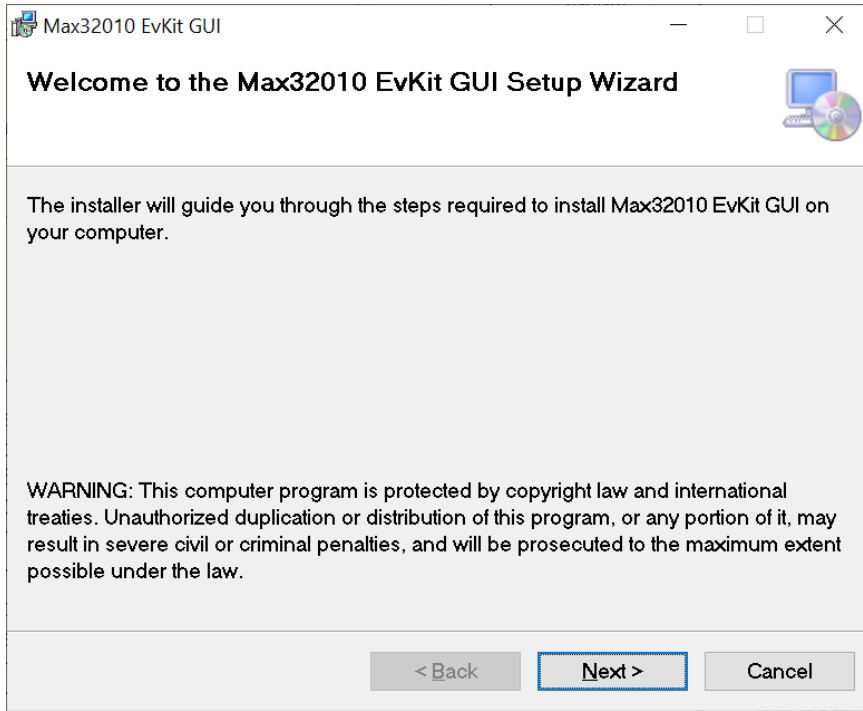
Max32010 EvKit GUI

Welcome to the Max32010 EvKit GUI Setup Wizard

The installer will guide you through the steps required to install Max32010 EvKit GUI on your computer.

WARNING: This computer program is protected by copyright law and international treaties. Unauthorized duplication or distribution of this program, or any portion of it, may result in severe civil or criminal penalties, and will be prosecuted to the maximum extent possible under the law.

< Back Next > Cancel